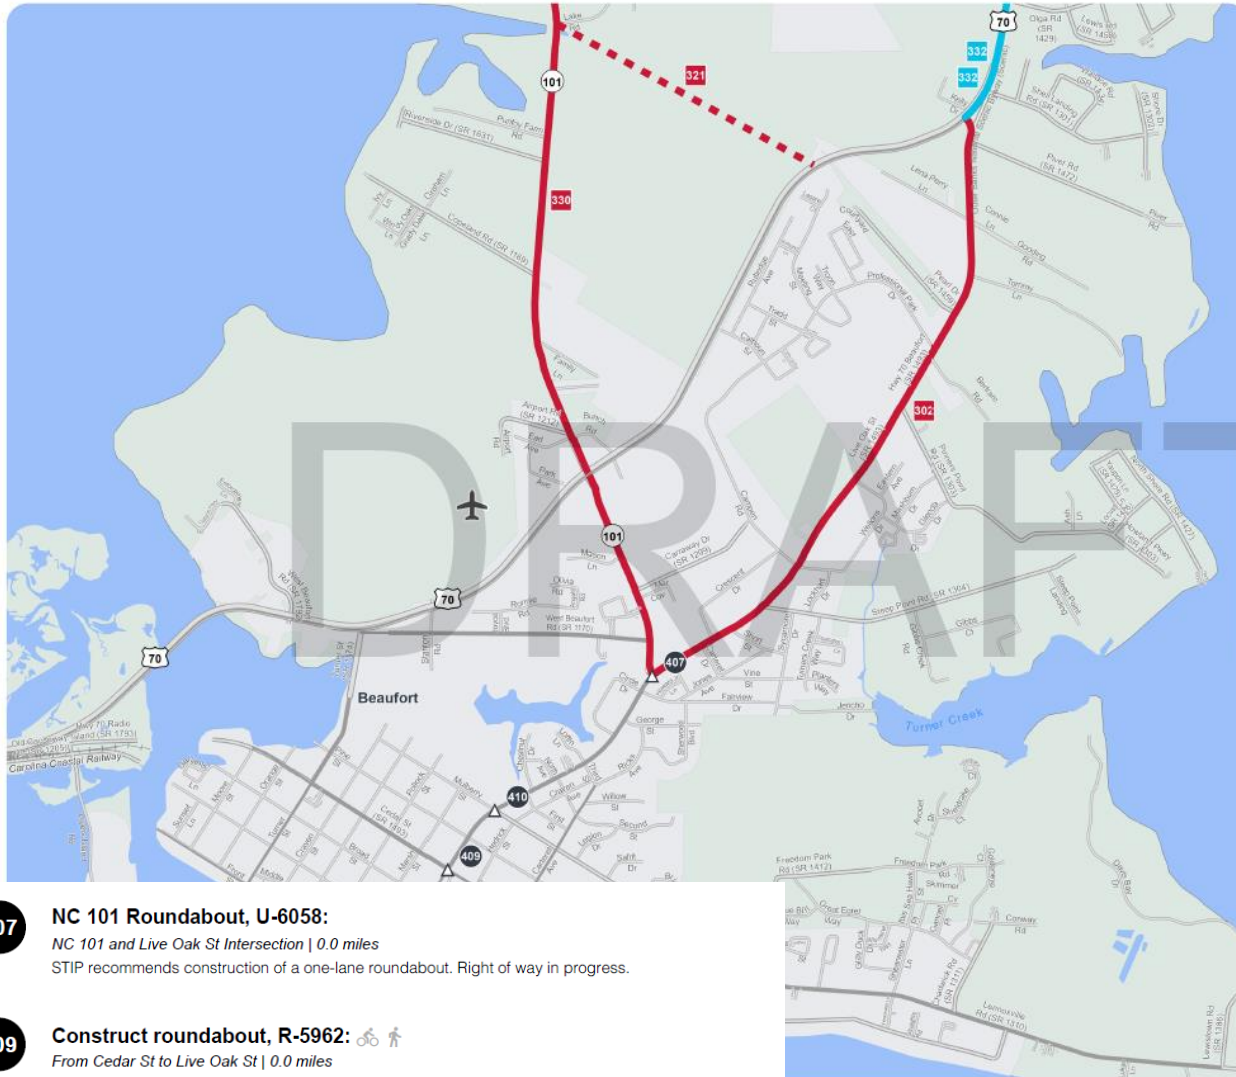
DRAFT

101
321
330
70
332
332
302
101
70
70
407
410
409

Beaufort
Turner Creek
Carolina Coastal Railway

07 NC 101 Roundabout, U-6058:
NC 101 and Live Oak St Intersection | 0.0 miles
STIP recommends construction of a one-lane roundabout. Right of way in progress.

09 Construct roundabout, R-5962:
From Cedar St to Live Oak St | 0.0 miles